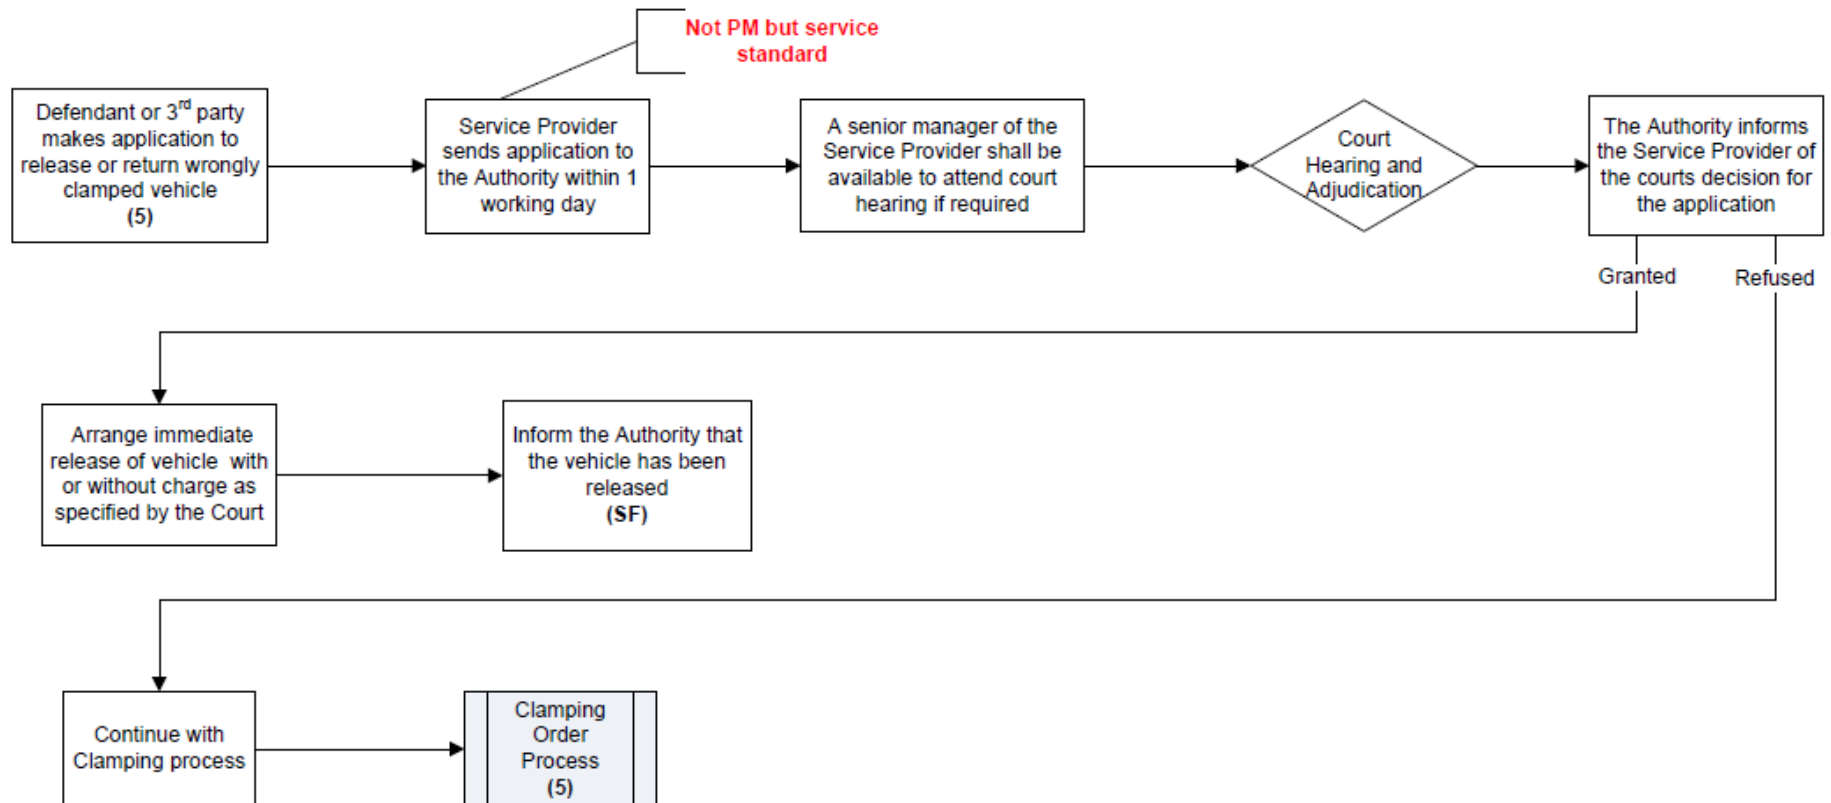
Not PM but service standard

Defendant or 3$^{rd}$ party makes application to release or return wrongly clamped vehicle
(5)

Service Provider sends application to the Authority within 1 working day

A senior manager of the Service Provider shall be available to attend court hearing if required

Court Hearing and Adjudication

The Authority informs the Service Provider of the courts decision for the application

Granted

Refused

Arrange immediate release of vehicle with or without charge as specified by the Court

Inform the Authority that the vehicle has been released
(SF)

Continue with Clamping process

Clamping Order Process
(5)